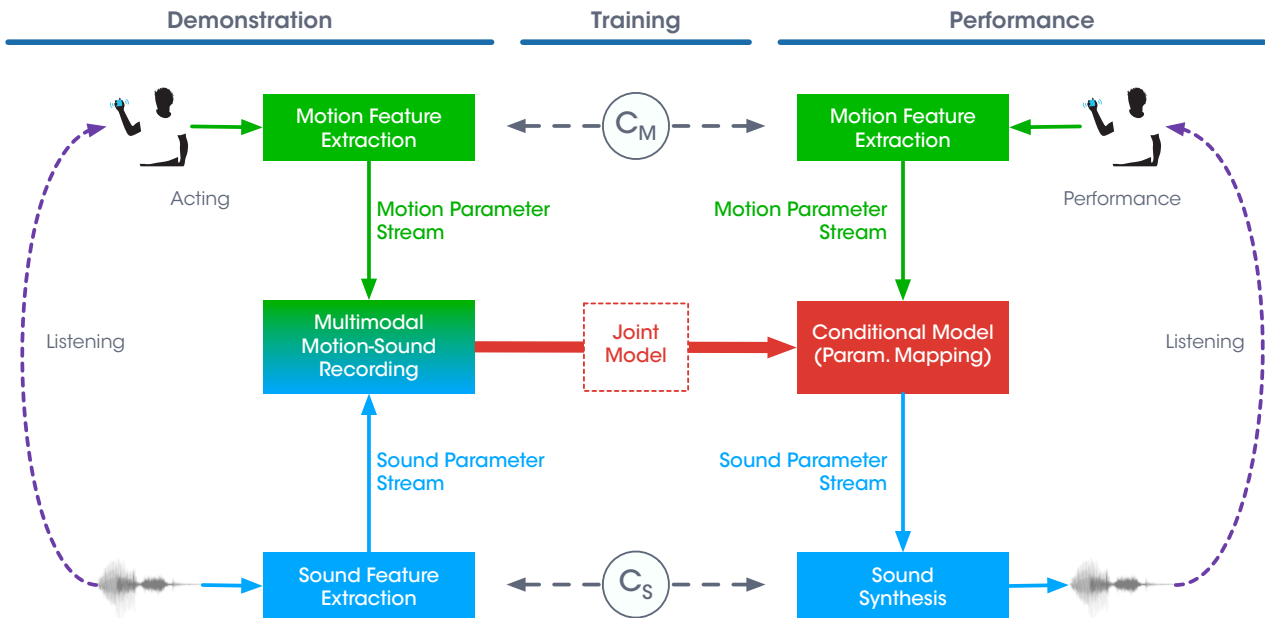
Demonstration

Training

Performance

Motion Feature Extraction

$C_M$

Motion Feature Extraction

Acting

Performance

Motion Parameter Stream

Motion Parameter Stream

Listening

Multimodal Motion-Sound Recording

Joint Model

Conditional Model (Param. Mapping)

Listening

Sound Parameter Stream

Sound Parameter Stream

Sound Feature Extraction

$C_S$

Sound Synthesis